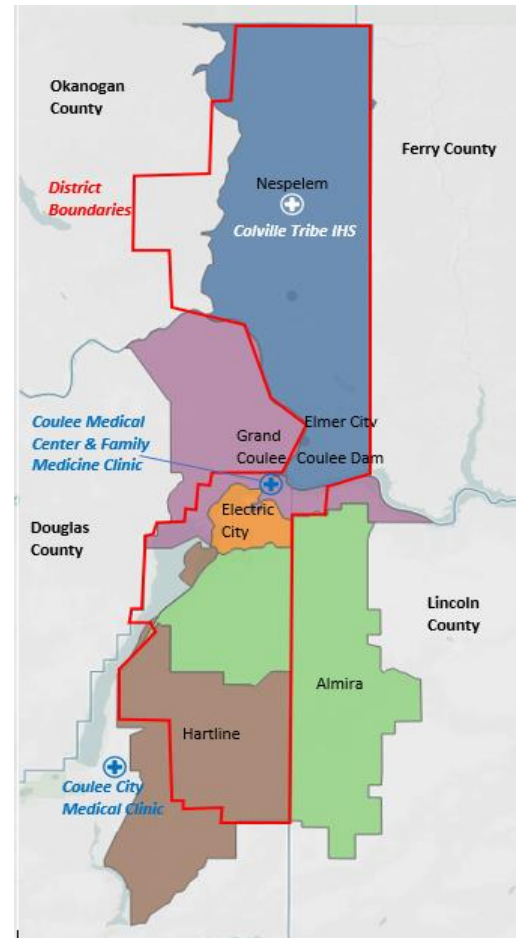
Okanogan County

District Boundaries

Nespelem

Colville Tribe IHS

Ferry County

Coulee Medical Center & Family Medicine Clinic

Grand Coulee

Elmer City

Coulee Dam

Electric City

Douglas County

Lincoln County

Almira

Hartline

Coulee City Medical Clinic